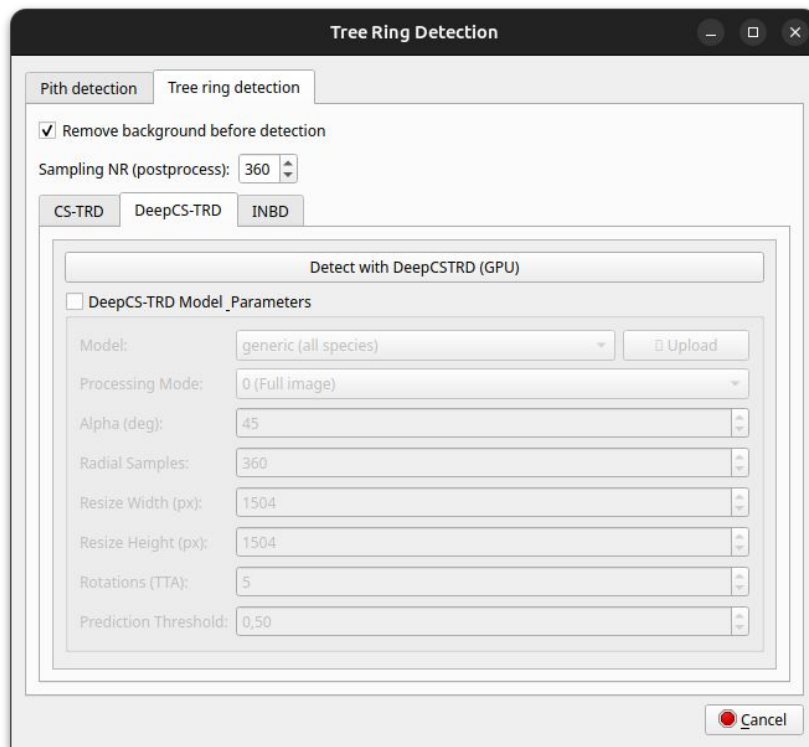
Tree Ring Detection

Pith detection
Tree ring detection

Remove background before detection

Sampling NR (postprocess): 360

CS-TRD
DeepCS-TRD
INBD

Detect with DeepCSTRD (GPU)

DeepCS-TRD Model Parameters

Model: generic (all species)
Upload

Processing Mode: 0 (Full image)

Alpha (deg): 45

Radial Samples: 360

Resize Width (px): 1504

Resize Height (px): 1504

Rotations (TTA): 5

Prediction Threshold: 0,50

Cancel